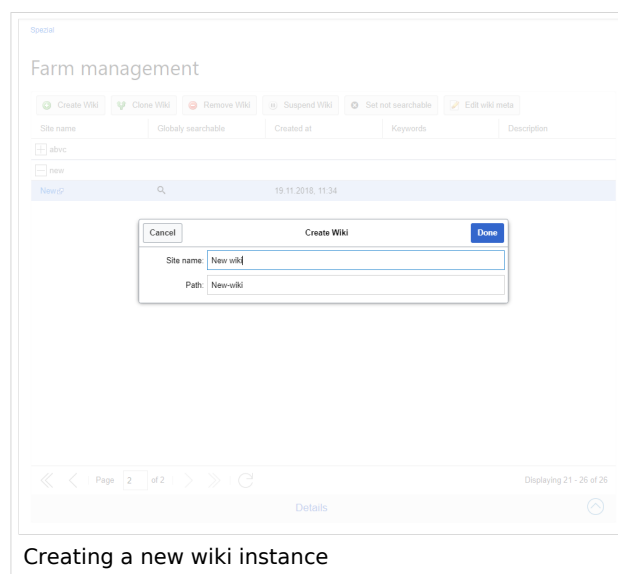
Spezial

Farm management

Create Wiki Clone Wiki Remove Wiki Suspend Wiki Set not searchable Edit wiki meta

| Site name | Globaly searchable | Created at | Keywords | Description |
|---|---|---|---|---|
| ainvc | | | | |
| new | | | | |
| New | | 19.11.2018, 11:34 | | |

Cancel Create Wiki Done

Site name: New wiki

Path: New-wiki

Page 2 of 2

Displaying 21 - 26 of 26

Details

Creating a new wiki instance